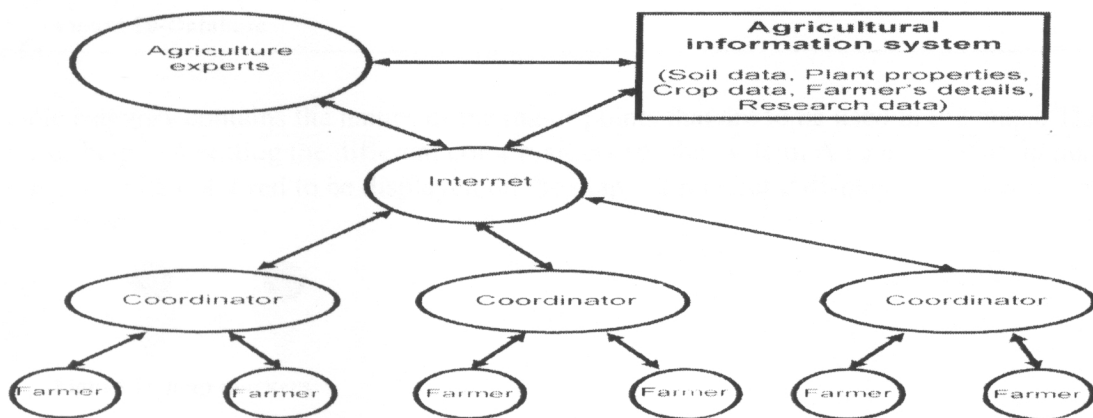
Agriculture experts

Agricultural information system

(Soil data, Plant properties, Crop data, Farmer's details, Research data)

Internet

Coordinator

Coordinator

Coordinator

Farmer

Farmer

Farmer

Farmer

Farmer

Farmer